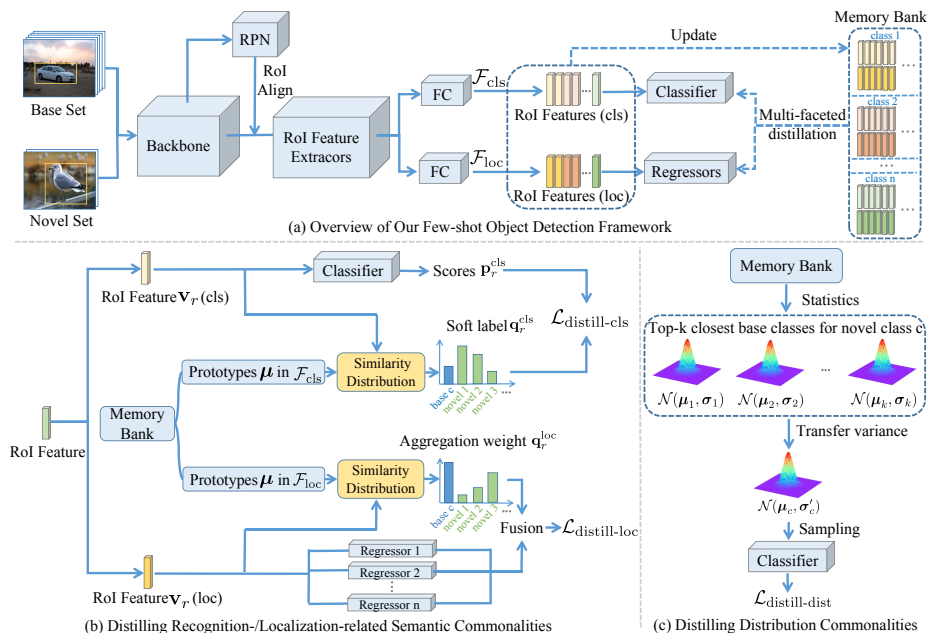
Base Set

Novel Set

RPN

RoI Align

Backbone

RoI Feature Extracors

FC

FC

$\mathcal{F}_{\text{cls}}$

$\mathcal{F}_{\text{loc}}$

RoI Features (cls)

RoI Features (loc)

Update

Classifier

Regressors

Multi-faceted distillation

Memory Bank

class 1

class 2

class n

(a) Overview of Our Few-shot Object Detection Framework

RoI Feature $\mathbf{v}_r$ (cls)

Classifier

Scores $\mathbf{p}_r^{\text{cls}}$

Soft label $\mathbf{q}_r^{\text{cls}}$

$\mathcal{L}_{\text{distill-cls}}$

Prototypes $\boldsymbol{\mu}$ in $\mathcal{F}_{\text{cls}}$

Similarity Distribution

base c

novel 1

novel 2

novel 3

...

Memory Bank

RoI Feature

Aggregation weight $\mathbf{q}_r^{\text{loc}}$

Prototypes $\boldsymbol{\mu}$ in $\mathcal{F}_{\text{loc}}$

Similarity Distribution

base c

novel 1

novel 2

novel 3

...

Fusion

$\mathcal{L}_{\text{distill-loc}}$

Regressor 1

Regressor 2

Regressor n

RoI Feature $\mathbf{v}_r$ (loc)

(b) Distilling Recognition-/Localization-related Semantic Commonalities

Memory Bank

Statistics

Top-k closest base classes for novel class c

$\mathcal{N}(\boldsymbol{\mu}_1, \boldsymbol{\sigma}_1)$

$\mathcal{N}(\boldsymbol{\mu}_2, \boldsymbol{\sigma}_2)$

...

$\mathcal{N}(\boldsymbol{\mu}_k, \boldsymbol{\sigma}_k)$

Transfer variance

$\mathcal{N}(\boldsymbol{\mu}_c, \boldsymbol{\sigma}_c')$

Sampling

Classifier

$\mathcal{L}_{\text{distill-dist}}$

(c) Distilling Distribution Commonalities